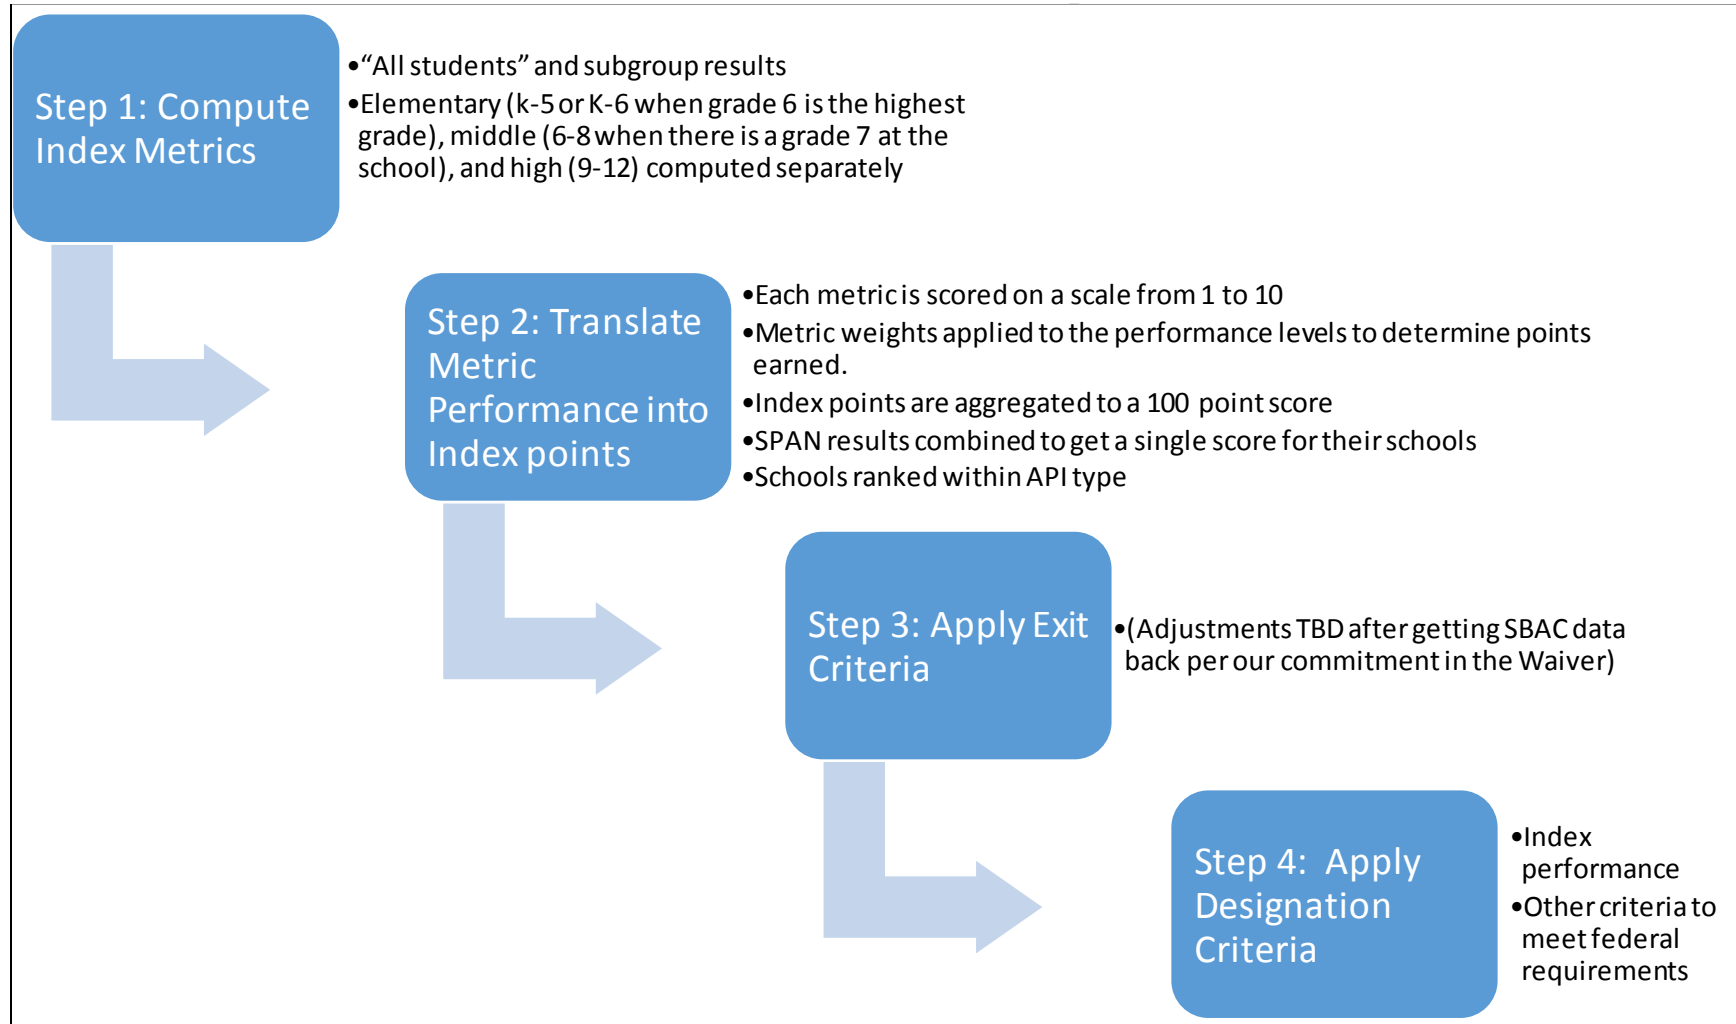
Step 1: Compute Index Metrics

•“All students” and subgroup results
•Elementary (k-5 or K-6 when grade 6 is the highest grade), middle (6-8 when there is a grade 7 at the school), and high (9-12) computed separately

Step 2: Translate Metric Performance into Index points

•Each metric is scored on a scale from 1 to 10
•Metric weights applied to the performance levels to determine points earned.
•Index points are aggregated to a 100 point score
•SPAN results combined to get a single score for their schools
•Schools ranked within API type

Step 3: Apply Exit Criteria

•(Adjustments TBD after getting SBAC data back per our commitment in the Waiver)

Step 4: Apply Designation Criteria

•Index performance
•Other criteria to meet federal requirements